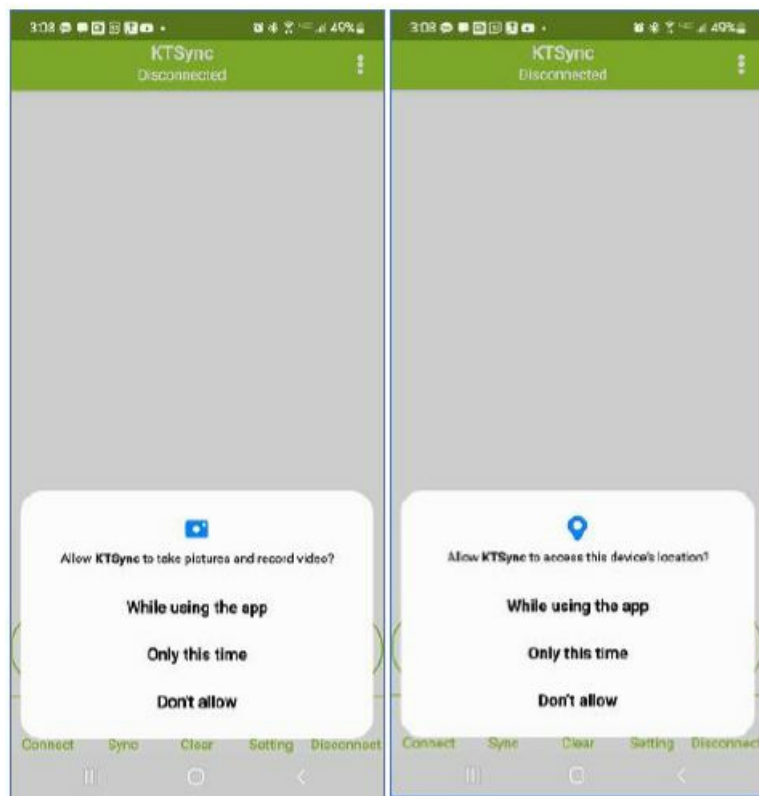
3:08 49%

KTSync
Disconnected

Allow **KTSync** to take pictures and record video?

While using the app

Only this time

Don't allow

Connect Sync Clear Setting Disconnect

3:08 49%

KTSync
Disconnected

Allow **KTSync** to access this device's location?

While using the app

Only this time

Don't allow

Connect Sync Clear Setting Disconnect